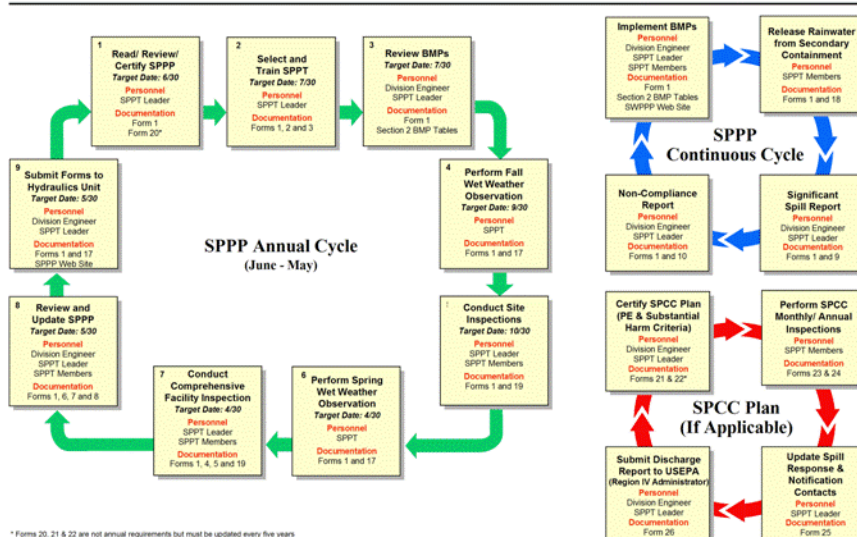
1
Read/ Review/ Certify SPPP
Target Date: 6/30
Personnel
SPPT Leader
Documentation
Form 1
Form 20*

2
Select and Train SPPT
Target Date: 7/30
Personnel
SPPT Leader
Documentation
Forms 1, 2 and 3

3
Review BMPs
Target Date: 7/30
Personnel
Division Engineer
SPPT Leader
Documentation
Form 1
Section 2 BMP Tables

4
Perform Fall Wet Weather Observation
Target Date: 9/30
Personnel
SPPT
Documentation
Forms 1 and 17

5
Conduct Site Inspections
Target Date: 10/30
Personnel
SPPT Leader
SPPT Members
Documentation
Forms 1 and 19

6
Perform Spring Wet Weather Observation
Target Date: 4/30
Personnel
SPPT
Documentation
Forms 1 and 17

7
Conduct Comprehensive Facility Inspection
Target Date: 4/30
Personnel
SPPT Leader
SPPT Members
Documentation
Forms 1, 4, 5 and 19

8
Review and Update SPPP
Target Date: 5/30
Personnel
Division Engineer
SPPT Leader
SPPT Members
Documentation
Forms 1, 6, 7 and 8

9
Submit Forms to Hydraulics Unit
Target Date: 5/30
Personnel
Division Engineer
SPPT Leader
Documentation
Forms 1 and 17
SPPP Web Site

SPPP Annual Cycle
(June - May)

Implement BMPs
Personnel
Division Engineer
SPPT Leader
SPPT Members
Documentation
Form 1
Section 2 BMP Tables
SWPPP Web Site

Release Rainwater from Secondary Containment
Personnel
SPPT Members
Documentation
Forms 1 and 18

SPPP Continuous Cycle

Non-Compliance Report
Personnel
Division Engineer
SPPT Leader
Documentation
Forms 1 and 10

Significant Spill Report
Personnel
Division Engineer
SPPT Leader
Documentation
Forms 1 and 9

Certify SPCC Plan (PE & Substantial Harm Criteria)
Personnel
Division Engineer
SPPT Leader
Documentation
Forms 21 & 22*

Perform SPCC Monthly/ Annual Inspections
Personnel
SPPT Members
Documentation
Forms 23 & 24

SPCC Plan (If Applicable)

Submit Discharge Report to USEPA (Region IV Administrator)
Personnel
Division Engineer
SPPT Leader
Documentation
Form 26

Update Spill Response & Notification Contacts
Personnel
SPPT Leader
Documentation
Form 25

* Forms 20, 21 & 22 are not annual requirements but must be updated every five years